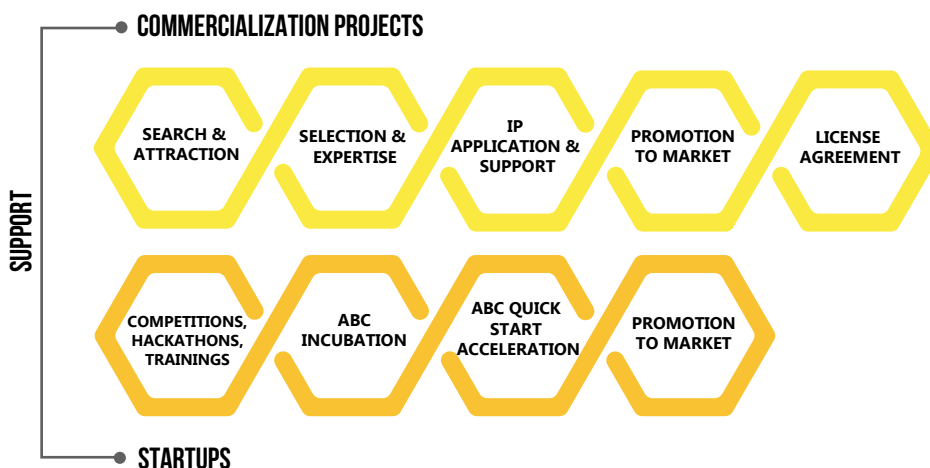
SUPPORT

COMMERCIALIZATION PROJECTS

SEARCH & ATTRACTION

SELECTION & EXPERTISE

IP APPLICATION & SUPPORT

PROMOTION TO MARKET

LICENSE AGREEMENT

COMPETITIONS, HACKATHONS, TRAININGS

ABC INCUBATION

ABC QUICK START ACCELERATION

PROMOTION TO MARKET

STARTUPS